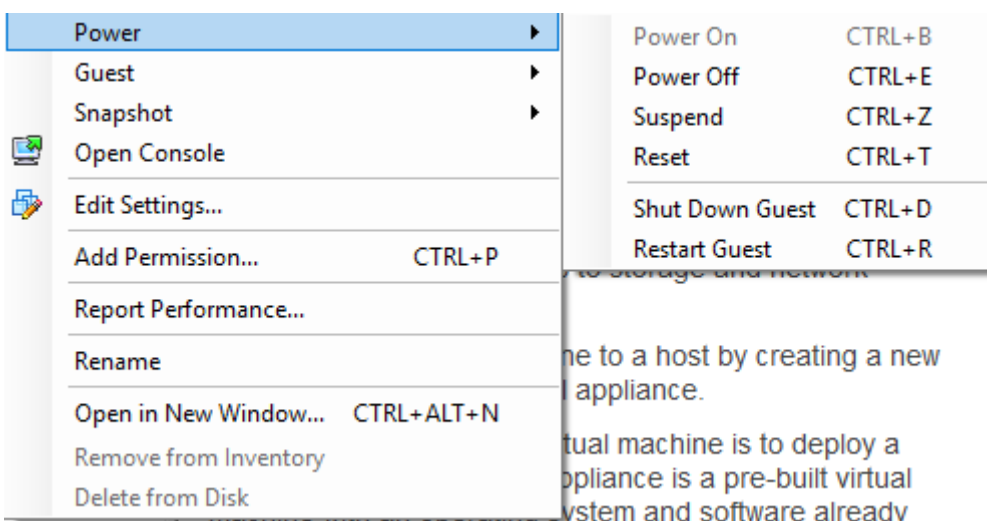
Power
Guest
Snapshot
Open Console
Edit Settings...
Add Permission... CTRL+P
Report Performance...
Rename
Open in New Window... CTRL+ALT+N
Remove from Inventory
Delete from Disk

Power On CTRL+B
Power Off CTRL+E
Suspend CTRL+Z
Reset CTRL+T
Shut Down Guest CTRL+D
Restart Guest CTRL+R

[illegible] to storage and network

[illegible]ne to a host by creating a new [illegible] appliance.

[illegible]tual machine is to deploy a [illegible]ppliance is a pre-built virtual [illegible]ystem and software already